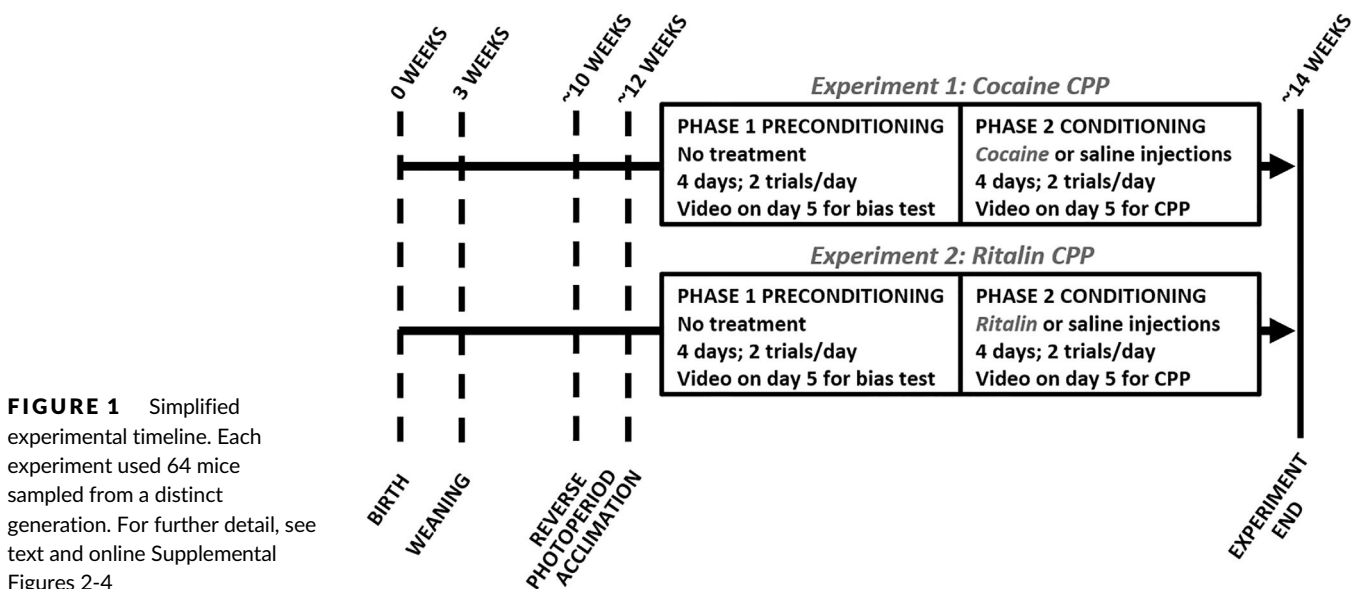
0 WEEKS
3 WEEKS
~10 WEEKS
~12 WEEKS
~14 WEEKS

Experiment 1: Cocaine CPP

| PHASE 1 PRECONDITIONING No treatment 4 days; 2 trials/day Video on day 5 for bias test | PHASE 2 CONDITIONING Cocaine or saline injections 4 days; 2 trials/day Video on day 5 for CPP |
|---|---|

Experiment 2: Ritalin CPP

| PHASE 1 PRECONDITIONING No treatment 4 days; 2 trials/day Video on day 5 for bias test | PHASE 2 CONDITIONING Ritalin or saline injections 4 days; 2 trials/day Video on day 5 for CPP |
|---|---|

BIRTH
WEANING
REVERSE PHOTOPERIOD ACCLIMATION
EXPERIMENT END

FIGURE 1 Simplified experimental timeline. Each experiment used 64 mice sampled from a distinct generation. For further detail, see text and online Supplemental Figures 2-4